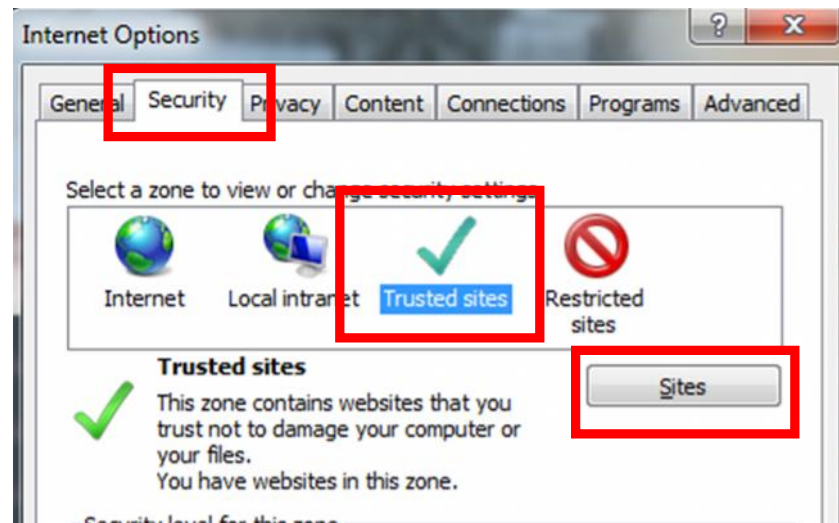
Internet Options

?

X

Gene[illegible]l

Security

Pr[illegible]vacy

Content

Connections

Programs

Advanced

Select a zone to view or cha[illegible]

Internet

Local intra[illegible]et

Trusted sites

Restricted sites

Trusted sites

This zone contains websites that you trust not to damage your computer or your files.
You have websites in this zone.

Sites

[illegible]